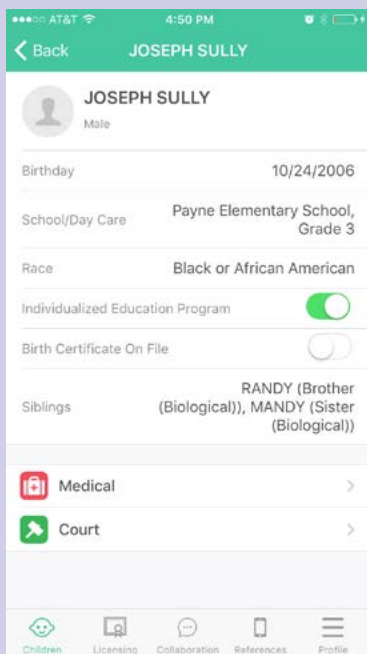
AT&T 4:50 PM

Back JOSEPH SULLY

JOSEPH SULLY
Male

Birthday 10/24/2006

School/Day Care Payne Elementary School, Grade 3

Race Black or African American

Individualized Education Program

Birth Certificate On File

Siblings RANDY (Brother (Biological)), MANDY (Sister (Biological))

Medical

Court

Children Licensing Collaboration References Profile